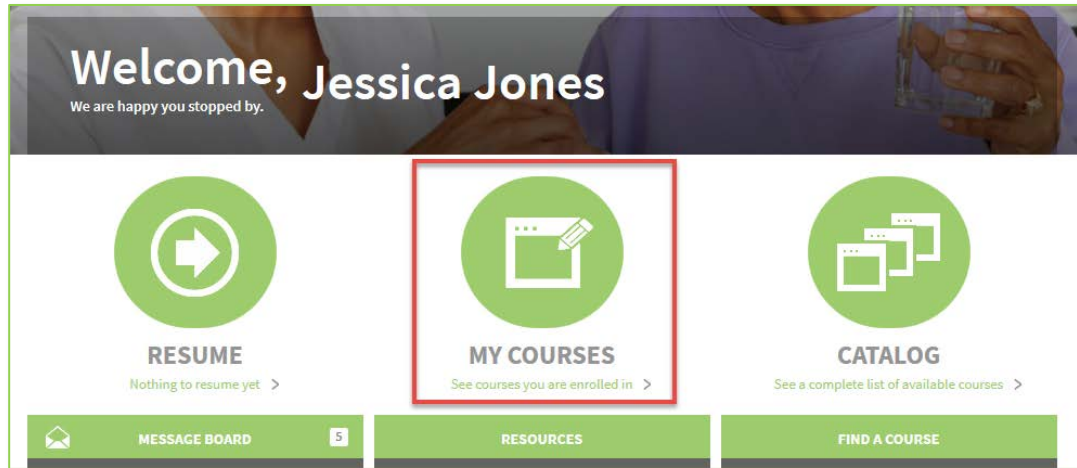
Welcome, Jessica Jones
We are happy you stopped by.

RESUME
Nothing to resume yet >

MY COURSES
See courses you are enrolled in >

CATALOG
See a complete list of available courses >

MESSAGE BOARD 5

RESOURCES

FIND A COURSE